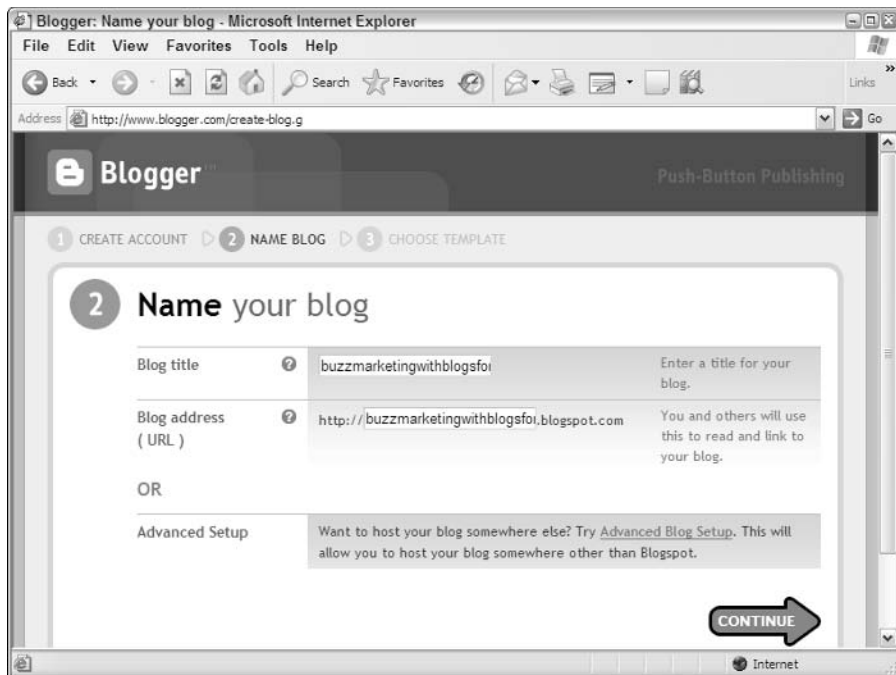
Blogger: Name your blog - Microsoft Internet Explorer

File Edit View Favorites Tools Help

Back Search Favorites Links

Address http://www.blogger.com/create-blog.g Go

Blogger

Push-Button Publishing

1 CREATE ACCOUNT 2 NAME BLOG 3 CHOOSE TEMPLATE

2 Name your blog

| | | |
|---|---|---|
| Blog title | buzzmarketingwithblogsfo | Enter a title for your blog. |
| Blog address (URL) | http:// buzzmarketingwithblogsfo .blogspot.com | You and others will use this to read and link to your blog. |

OR

Advanced Setup

Want to host your blog somewhere else? Try Advanced Blog Setup. This will allow you to host your blog somewhere other than Blogspot.

CONTINUE

Internet